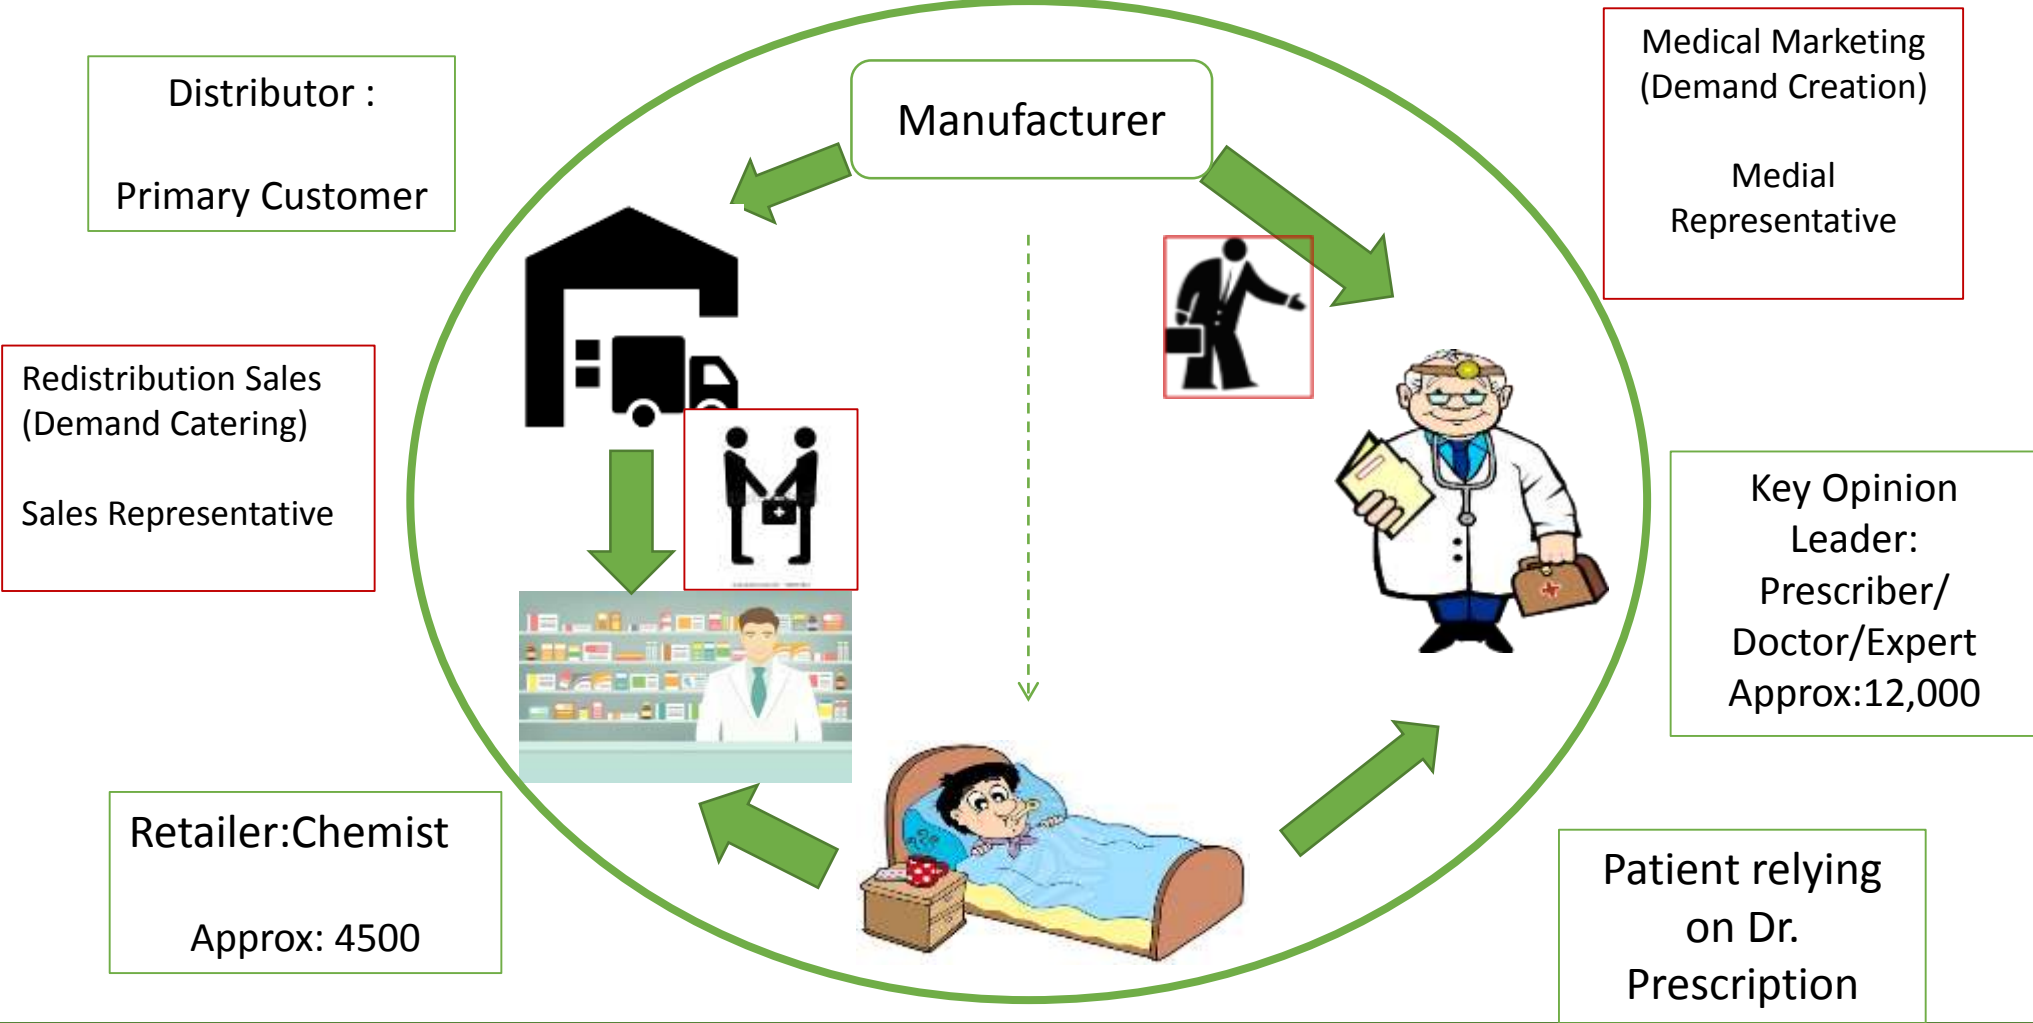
Distributor :

Primary Customer

Manufacturer

Medical Marketing (Demand Creation)

Medial Representative

Redistribution Sales (Demand Catering)

Sales Representative

Key Opinion Leader: Prescriber/ Doctor/Expert Approx:12,000

Retailer:Chemist

Approx: 4500

Patient relying on Dr. Prescription